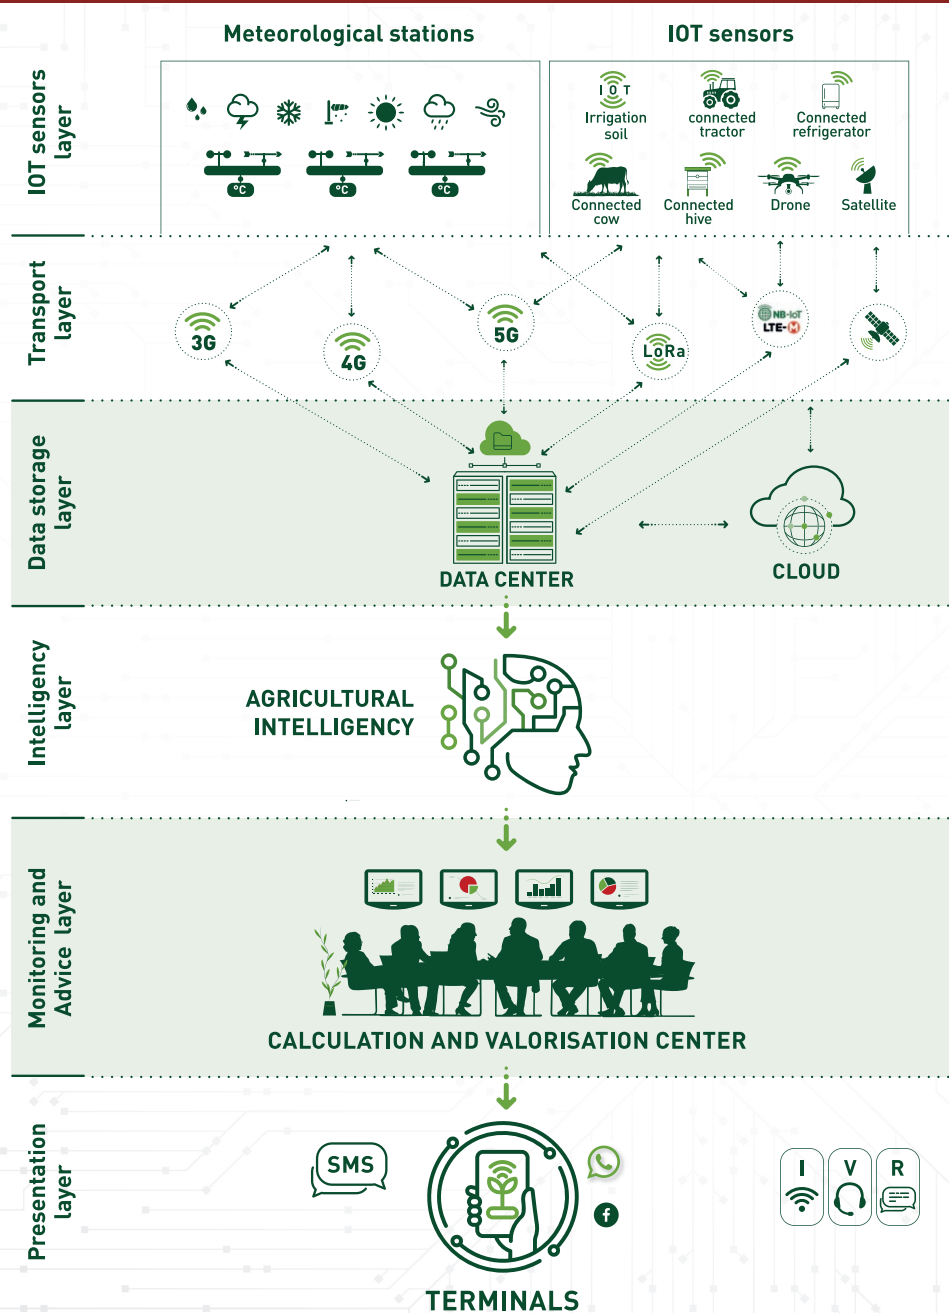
IOT sensors layer

Meteorological stations

°C °C °C

IOT sensors

I O T
Irrigation soil

connected tractor

Connected refrigerator

Connected cow

Connected hive

Drone

Satellite

Transport layer

3G

4G

5G

LoRa

NB-IoT
LTE-M

Data storage layer

DATA CENTER

CLOUD

Intelligency layer

AGRICULTURAL INTELLIGENCY

Monitoring and Advice layer

CALCULATION AND VALORISATION CENTER

Presentation layer

SMS

I V R

TERMINALS